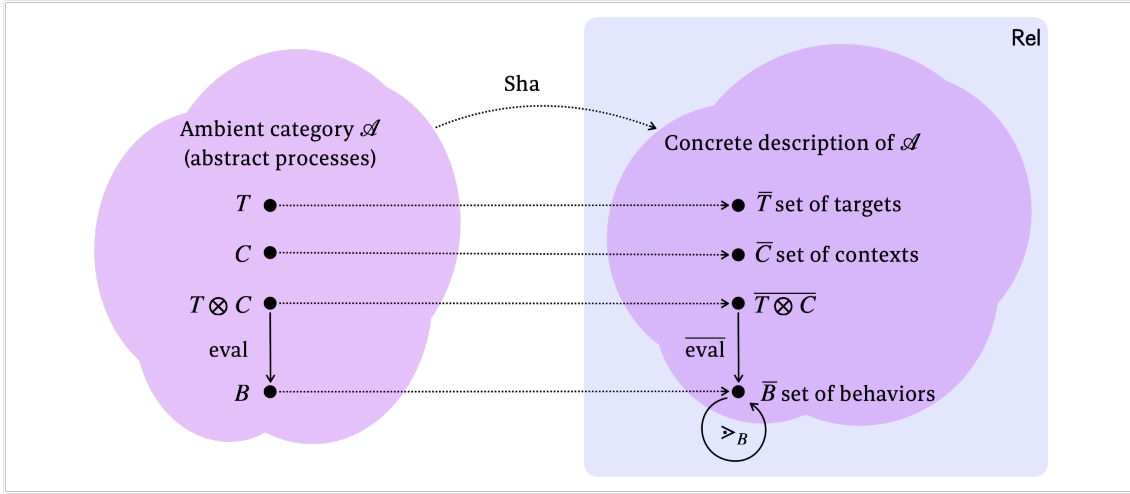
Rel

Sha

Ambient category $\mathscr{A}$ (abstract processes)

Concrete description of $\mathscr{A}$

$T$

$\overline{T}$ set of targets

$C$

$\overline{C}$ set of contexts

$T \otimes C$

$\overline{T \otimes C}$

eval

$\overline{\text{eval}}$

$B$

$\overline{B}$ set of behaviors

$\succcurlyeq_B$